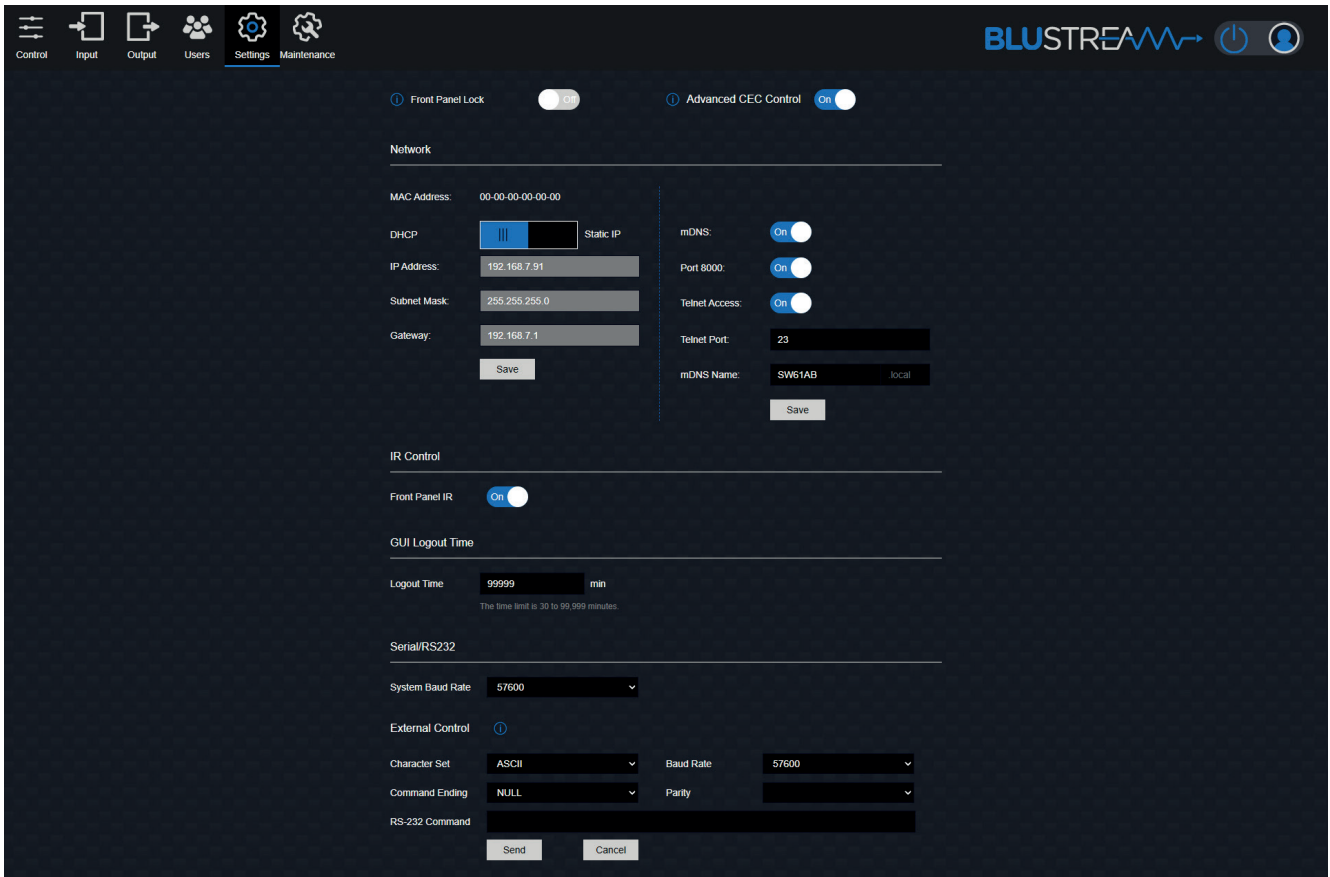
Control Input Output Users Settings Maintenance

BLUSTREAM

Front Panel Lock Off

Advanced CEC Control On

Network

MAC Address: 00-00-00-00-00-00

DHCP ||| Static IP

IP Address: 192.168.7.91

Subnet Mask: 255.255.255.0

Gateway: 192.168.7.1

Save

mDNS: On

Port 8000: On

Telnet Access: On

Telnet Port: 23

mDNS Name: SW61AB .local

Save

IR Control

Front Panel IR On

GUI Logout Time

Logout Time 99999 min

The time limit is 30 to 99,999 minutes.

Serial/RS232

System Baud Rate 57600

External Control

Character Set ASCII

Baud Rate 57600

Command Ending NULL

Parity

RS-232 Command

Send Cancel